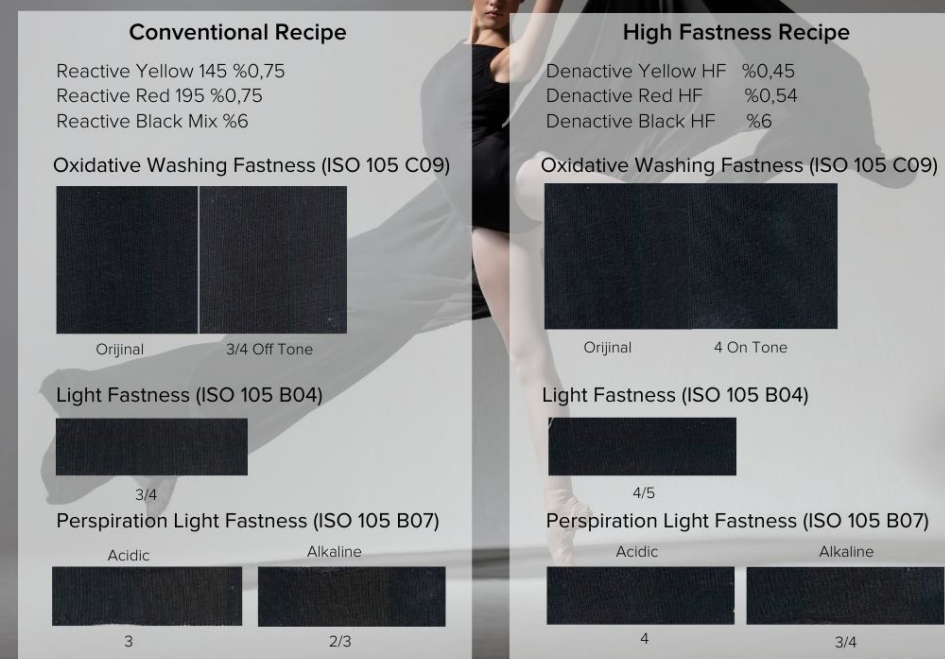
Conventional Recipe

Reactive Yellow 145 %0,75
Reactive Red 195 %0,75
Reactive Black Mix %6

Oxidative Washing Fastness (ISO 105 C09)

Orijinal 3/4 Off Tone

Light Fastness (ISO 105 B04)

3/4

Perspiration Light Fastness (ISO 105 B07)

Acidic Alkaline

3 2/3

High Fastness Recipe

Denactive Yellow HF %0,45
Denactive Red HF %0,54
Denactive Black HF %6

Oxidative Washing Fastness (ISO 105 C09)

Orijinal 4 On Tone

Light Fastness (ISO 105 B04)

4/5

Perspiration Light Fastness (ISO 105 B07)

Acidic Alkaline

4 3/4